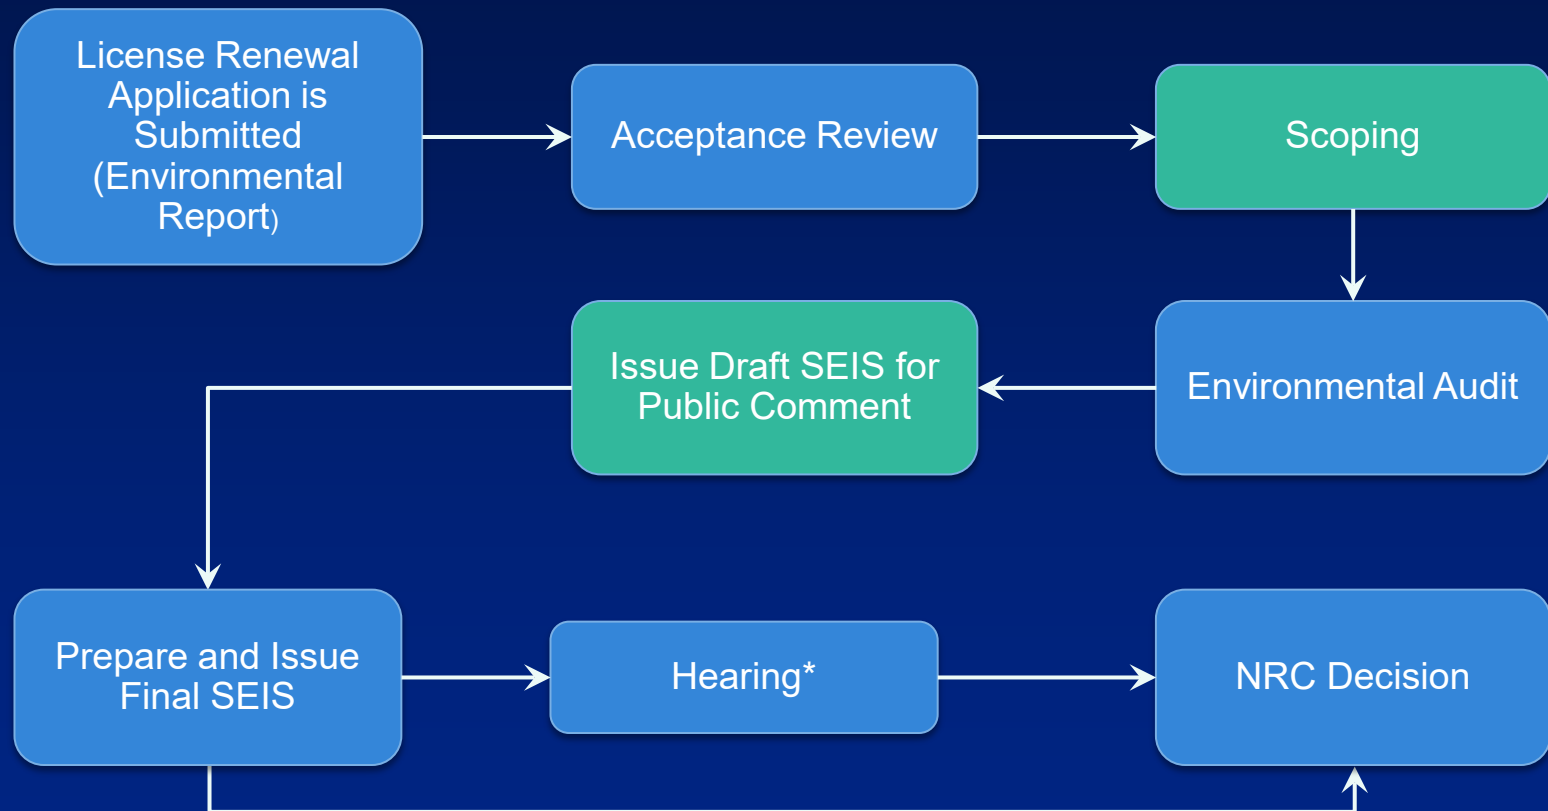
License Renewal Application is Submitted (Environmental Report)

Acceptance Review

Scoping

Environmental Audit

Issue Draft SEIS for Public Comment

Prepare and Issue Final SEIS

Hearing*

NRC Decision